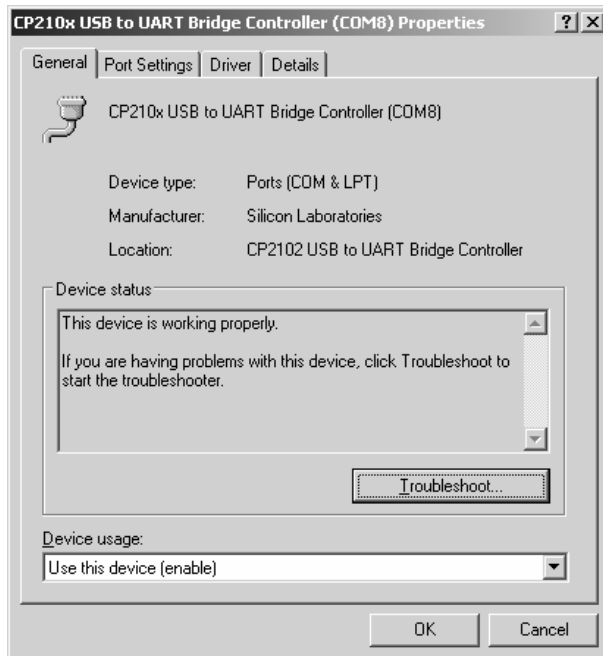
CP210x USB to UART Bridge Controller (COM8) Properties ? X

General | Port Settings | Driver | Details

CP210x USB to UART Bridge Controller (COM8)

Device type: Ports (COM & LPT)

Manufacturer: Silicon Laboratories

Location: CP2102 USB to UART Bridge Controller

Device status

This device is working properly.

If you are having problems with this device, click Troubleshoot to start the troubleshooter.

Troubleshoot...

Device usage:

Use this device (enable)

OK Cancel